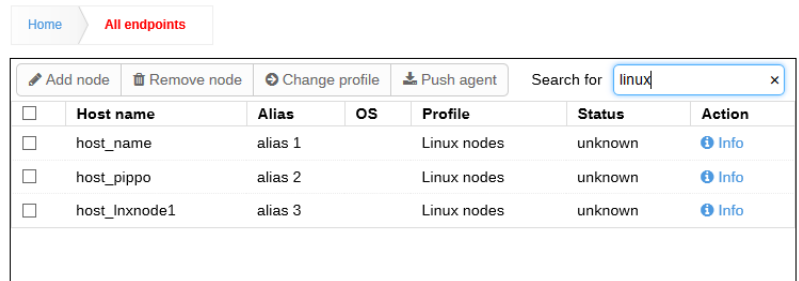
Home All endpoints

Add node | Remove node | Change profile | Push agent | Search for linux ×

| | Host name | Alias | OS | Profile | Status | Action |
|---|---|---|---|---|---|---|
| ☐ | host_name | alias 1 | | Linux nodes | unknown | Info |
| ☐ | host_pippo | alias 2 | | Linux nodes | unknown | Info |
| ☐ | host_lnxnode1 | alias 3 | | Linux nodes | unknown | Info |